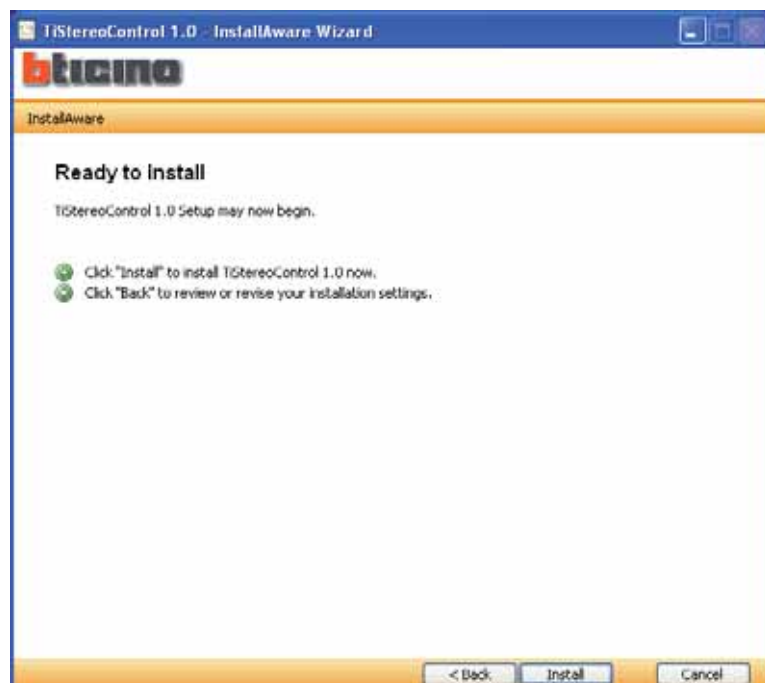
TiStereoControl 1.0 - InstallAware Wizard

bticino

InstallAware

Ready to Install

TiStereoControl 1.0 Setup may now begin.

Click "Install" to install TiStereoControl 1.0 now.
Click "Back" to review or revise your installation settings.

< Back
Install
Cancel